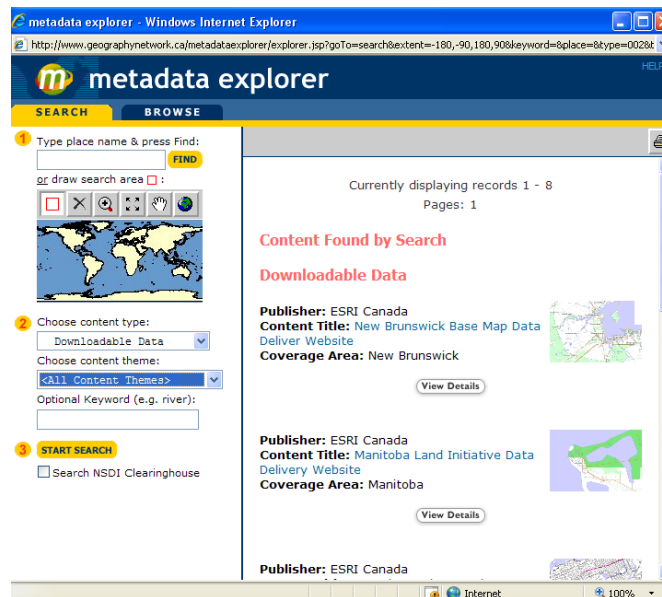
metadata explorer - Windows Internet Explorer

http://www.geographynetwork.ca/metadataexplorer/explorer.jsp?goTo=search&extent=-180,-90,180,90&keyword=&place=&type=002&t

metadata explorer

HELP

SEARCH

BROWSE

1 Type place name & press Find:

FIND

or draw search area :

2 Choose content type:

Downloadable Data

Choose content theme:

<All Content Themes>

Optional Keyword (e.g. river):

3 START SEARCH

Search NSDI Clearinghouse

Currently displaying records 1 - 8

Pages: 1

Content Found by Search

Downloadable Data

Publisher: ESRI Canada
Content Title: New Brunswick Base Map Data Deliver Website
Coverage Area: New Brunswick

View Details

Publisher: ESRI Canada
Content Title: Manitoba Land Initiative Data Delivery Website
Coverage Area: Manitoba

View Details

Publisher: ESRI Canada

Internet

100%